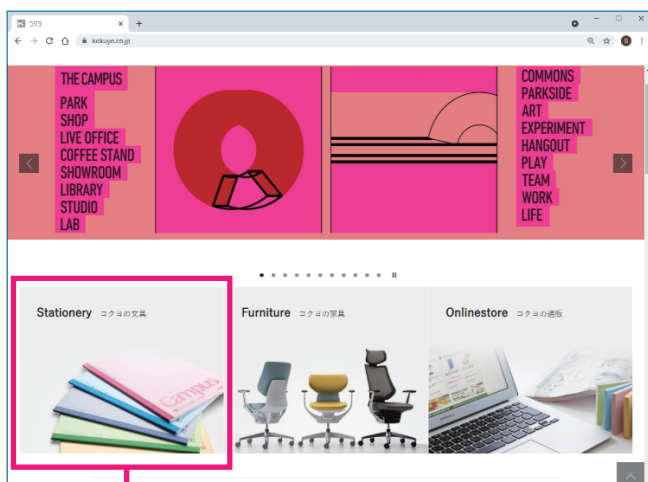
コクヨ
kokuyo.co.jp

THE CAMPUS
PARK
SHOP
LIVE OFFICE
COFFEE STAND
SHOWROOM
LIBRARY
STUDIO
LAB

COMMONS
PARKSIDE
ART
EXPERIMENT
HANGOUT
PLAY
TEAM
WORK
LIFE

Stationery コクヨの文具

Furniture コクヨの家具

Onlinestore コクヨの通販

Campus